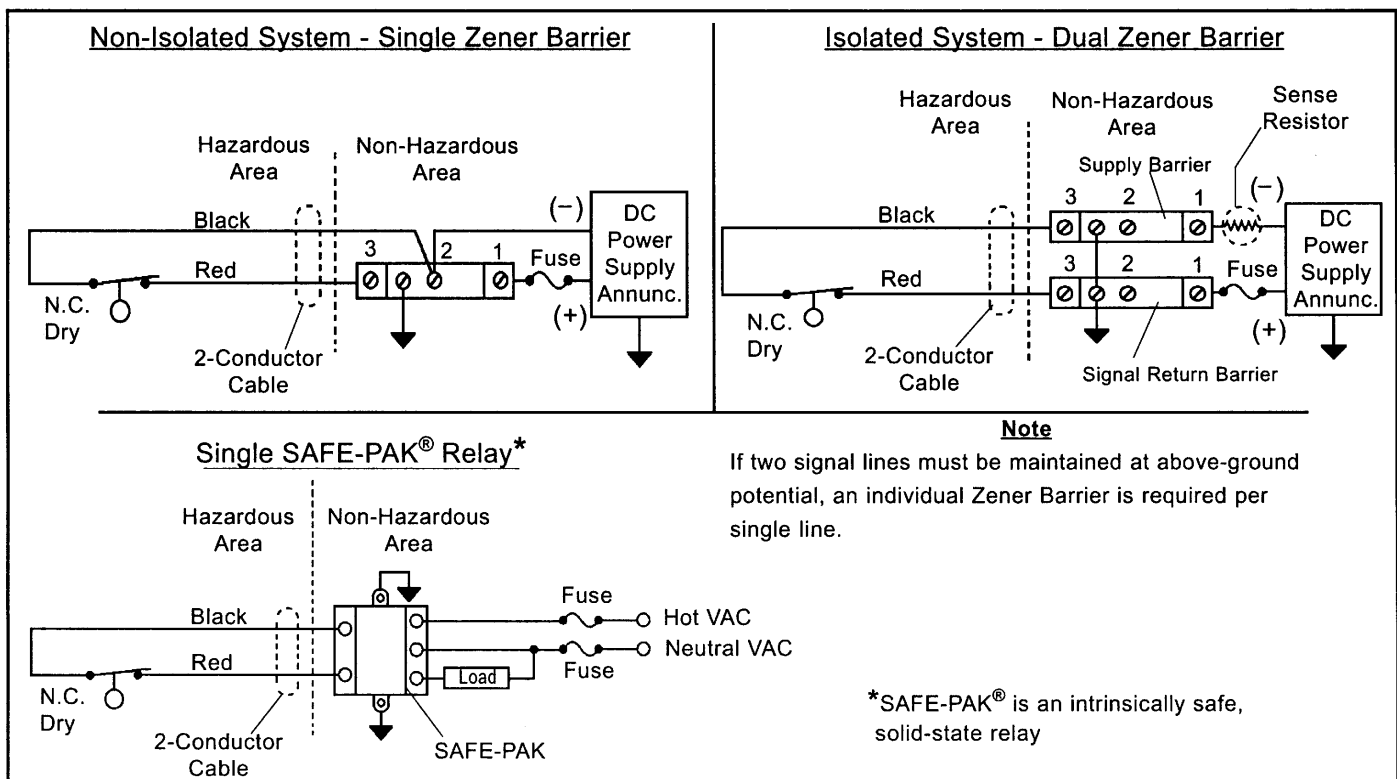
Non-Isolated System - Single Zener Barrier

Hazardous Area

Non-Hazardous Area

Black

Red

N.C. Dry

2-Conductor Cable

3 2 1

Fuse

(−)

(+)

DC Power Supply Annunc.

Isolated System - Dual Zener Barrier

Hazardous Area

Non-Hazardous Area

Sense Resistor

Supply Barrier

3 2 1

(−)

Black

DC Power Supply Annunc.

Red

3 2 1

Fuse

N.C. Dry

2-Conductor Cable

Signal Return Barrier

(+)

Single SAFE-PAK® Relay*

Hazardous Area

Non-Hazardous Area

Black

Red

N.C. Dry

2-Conductor Cable

Fuse

Hot VAC

Neutral VAC

Fuse

Load

SAFE-PAK

Note

If two signal lines must be maintained at above-ground potential, an individual Zener Barrier is required per single line.

*SAFE-PAK® is an intrinsically safe, solid-state relay